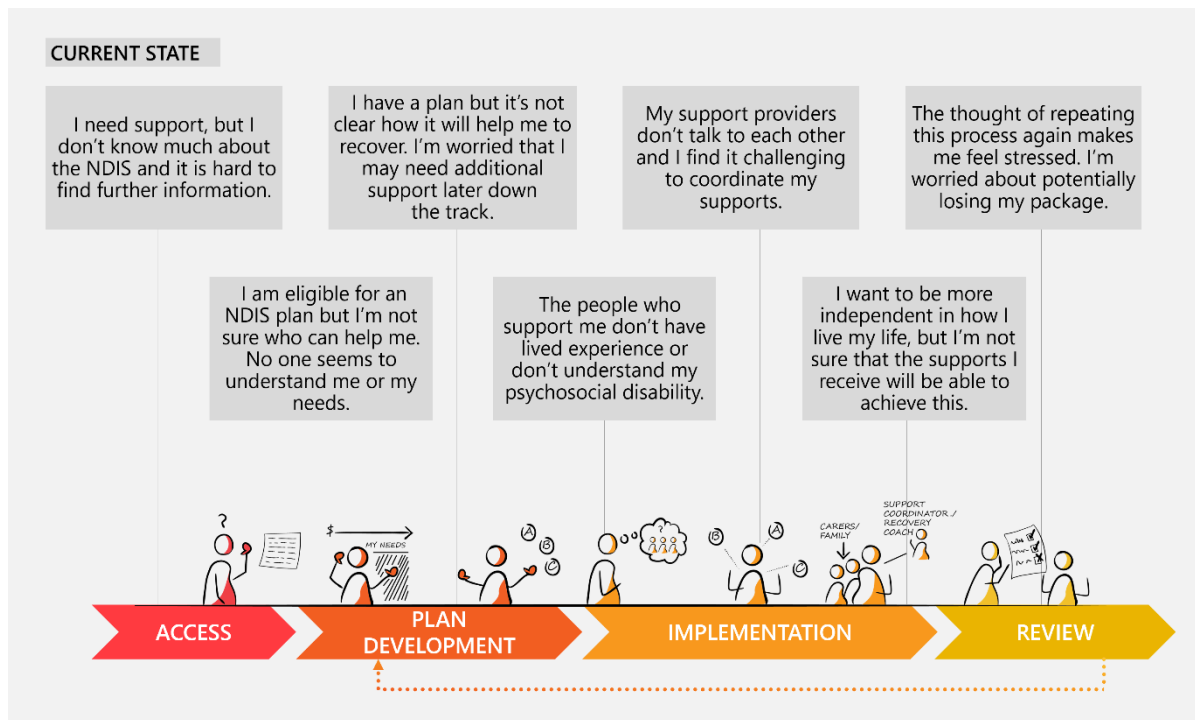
CURRENT STATE

I need support, but I don't know much about the NDIS and it is hard to find further information.

I have a plan but it's not clear how it will help me to recover. I'm worried that I may need additional support later down the track.

My support providers don't talk to each other and I find it challenging to coordinate my supports.

The thought of repeating this process again makes me feel stressed. I'm worried about potentially losing my package.

I am eligible for an NDIS plan but I'm not sure who can help me. No one seems to understand me or my needs.

The people who support me don't have lived experience or don't understand my psychosocial disability.

I want to be more independent in how I live my life, but I'm not sure that the supports I receive will be able to achieve this.

?

$

MY NEEDS

A

B

C

?

B

A

C

CARERS/ FAMILY

SUPPORT COORDINATOR / RECOVERY COACH

ACCESS

PLAN DEVELOPMENT

IMPLEMENTATION

REVIEW